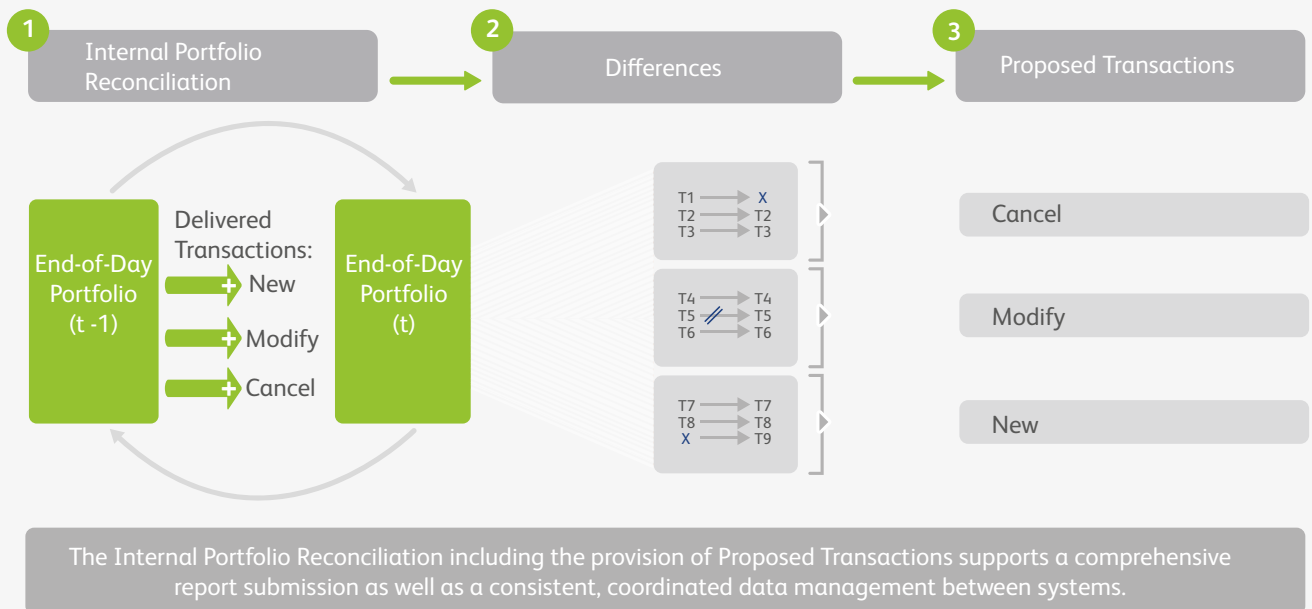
1 Internal Portfolio Reconciliation

2 Differences

3 Proposed Transactions

End-of-Day Portfolio (t -1)

Delivered Transactions:

New

Modify

Cancel

End-of-Day Portfolio (t)

T1 → X
T2 → T2
T3 → T3

T4 → T4
T5 → T5
T6 → T6

T7 → T7
T8 → T8
X → T9

Cancel

Modify

New

The Internal Portfolio Reconciliation including the provision of Proposed Transactions supports a comprehensive report submission as well as a consistent, coordinated data management between systems.